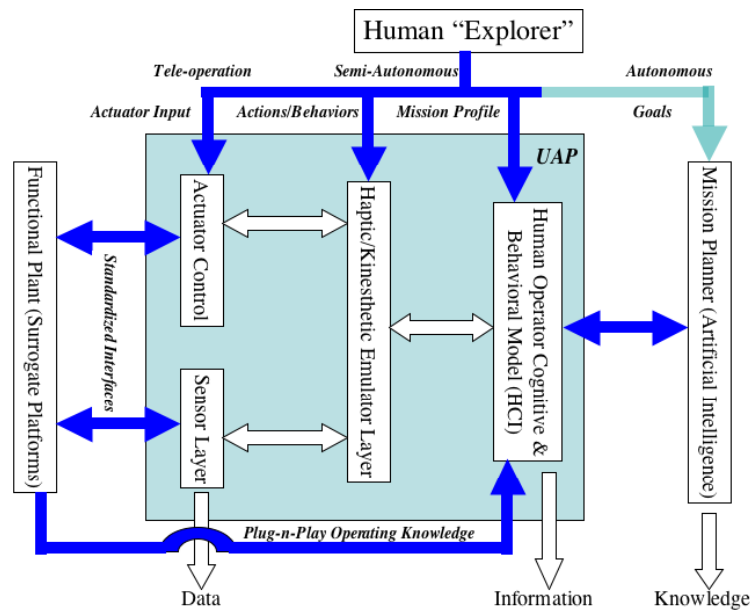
Human “Explorer”

Tele-operation

Semi-Autonomous

Autonomous

Actuator Input

Actions/Behaviors

Mission Profile

Goals

UAP

Functional Plant (Surrogate Platforms)

Standardized Interfaces

Actuator Control

Sensor Layer

Haptic/Kinesthetic Emulator Layer

Human Operator Cognitive & Behavioral Model (HCI)

Mission Planner (Artificial Intelligence)

Plug-n-Play Operating Knowledge

Data

Information

Knowledge